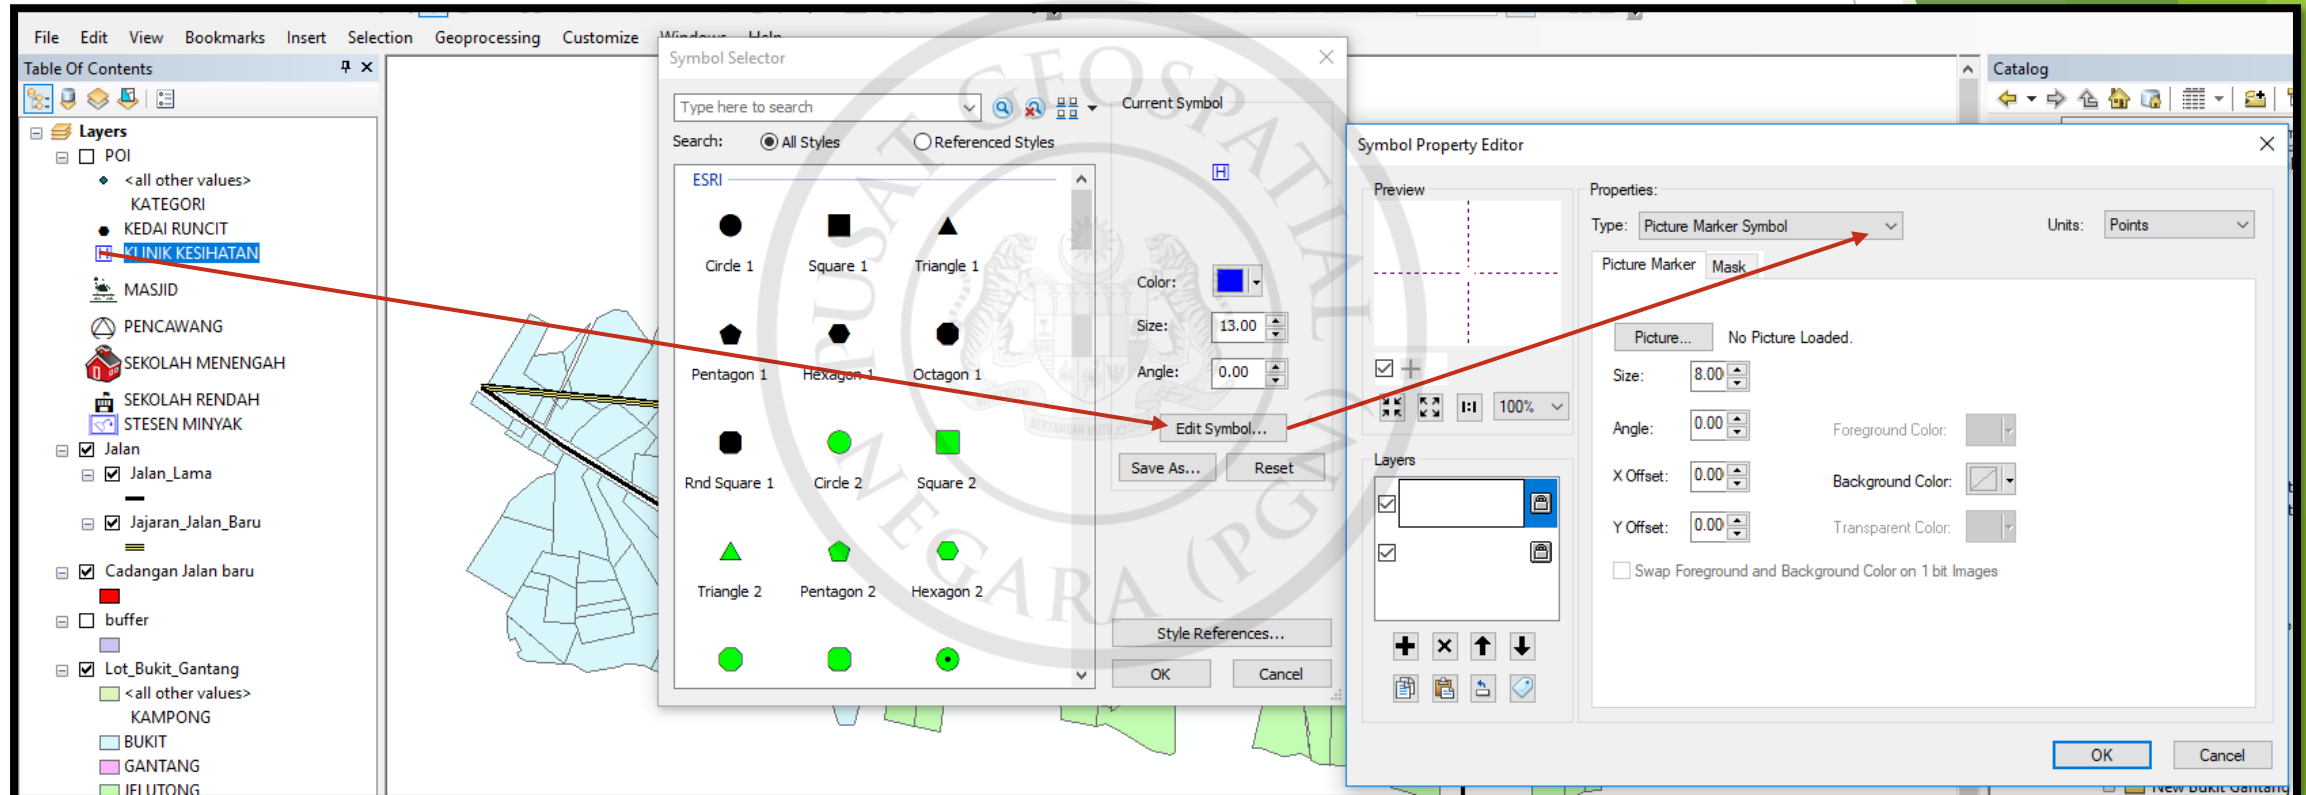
File Edit View Bookmarks Insert Selection Geoprocessing Customize Windows Help

Table Of Contents

Layers
POI
<all other values>
KATEGORI
KEDAI RUNCIT
KLINIK KESIHATAN
MASJID
PENCAWANG
SEKOLAH MENENGAH
SEKOLAH RENDAH
STESEN MINYAK
Jalan
Jalan_Lama
Jajaran_Jalan_Baru
Cadangan Jalan baru
buffer
Lot_Bukit_Gantang
<all other values>
KAMPONG
BUKIT
GANTANG
JELUTONG

Symbol Selector
Type here to search
Search: All Styles Referenced Styles
ESRI
Circle 1 Square 1 Triangle 1
Pentagon 1 Hexagon 1 Octagon 1
Rnd Square 1 Circle 2 Square 2
Triangle 2 Pentagon 2 Hexagon 2
Current Symbol
Color:
Size: 13.00
Angle: 0.00
Edit Symbol...
Save As... Reset
Style References...
OK Cancel

Catalog

Symbol Property Editor
Preview
Properties:
Type: Picture Marker Symbol
Units: Points
Picture Marker Mask
Picture... No Picture Loaded.
Size: 8.00
Angle: 0.00
Foreground Color:
X Offset: 0.00
Background Color:
Y Offset: 0.00
Transparent Color:
Swap Foreground and Background Color on 1 bit Images
100%
Layers
OK Cancel

New Bukit Gantang